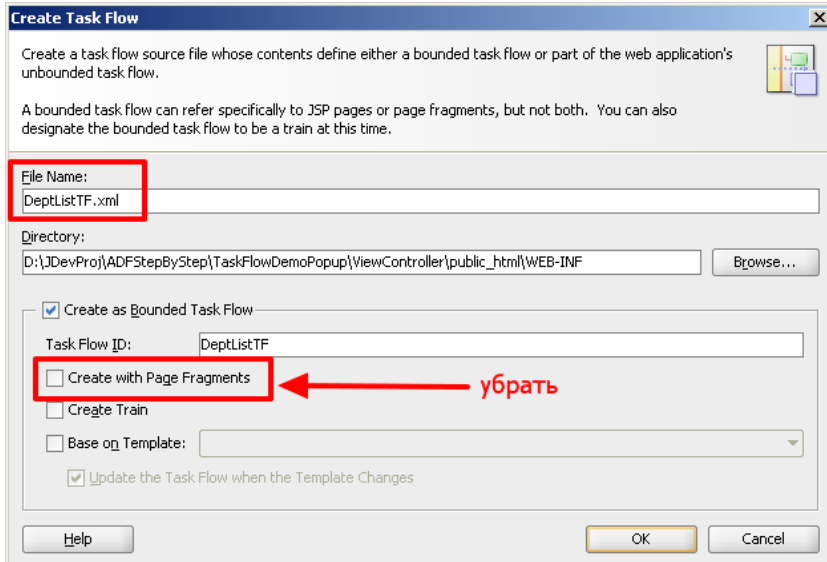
Create Task Flow

Create a task flow source file whose contents define either a bounded task flow or part of the web application's unbounded task flow.

A bounded task flow can refer specifically to JSP pages or page fragments, but not both. You can also designate the bounded task flow to be a train at this time.

File Name:
DeptListTF.xml

Directory:
D:\JDevProj\ADFStepByStep\TaskFlowDemoPopup\ViewController\public_html\WEB-INF
Browse...

Create as Bounded Task Flow

Task Flow ID: DeptListTF

Create with Page Fragments

убрать

Create Train

Base on Template:

Update the Task Flow when the Template Changes

Help
OK
Cancel